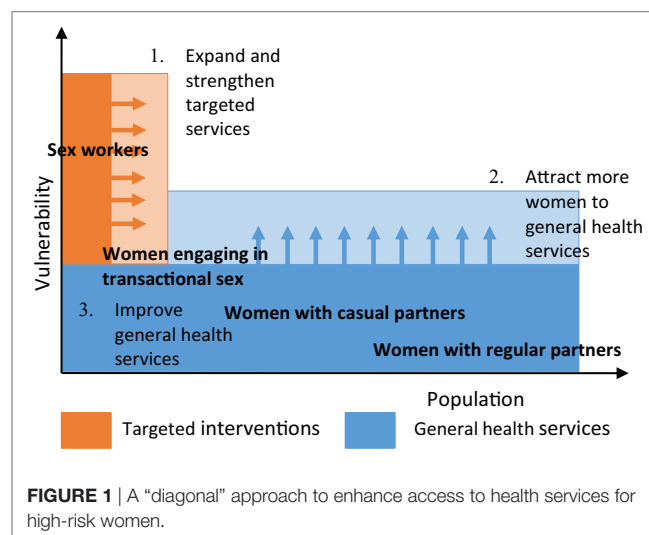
1. Expand and strengthen targeted services

Sex workers

2. Attract more women to general health services

Vulnerability

Women engaging in transactional sex

3. Improve general health services

Women with casual partners

Women with regular partners

Population

Targeted interventions

General health services

**FIGURE 1** | A “diagonal” approach to enhance access to health services for high-risk women.